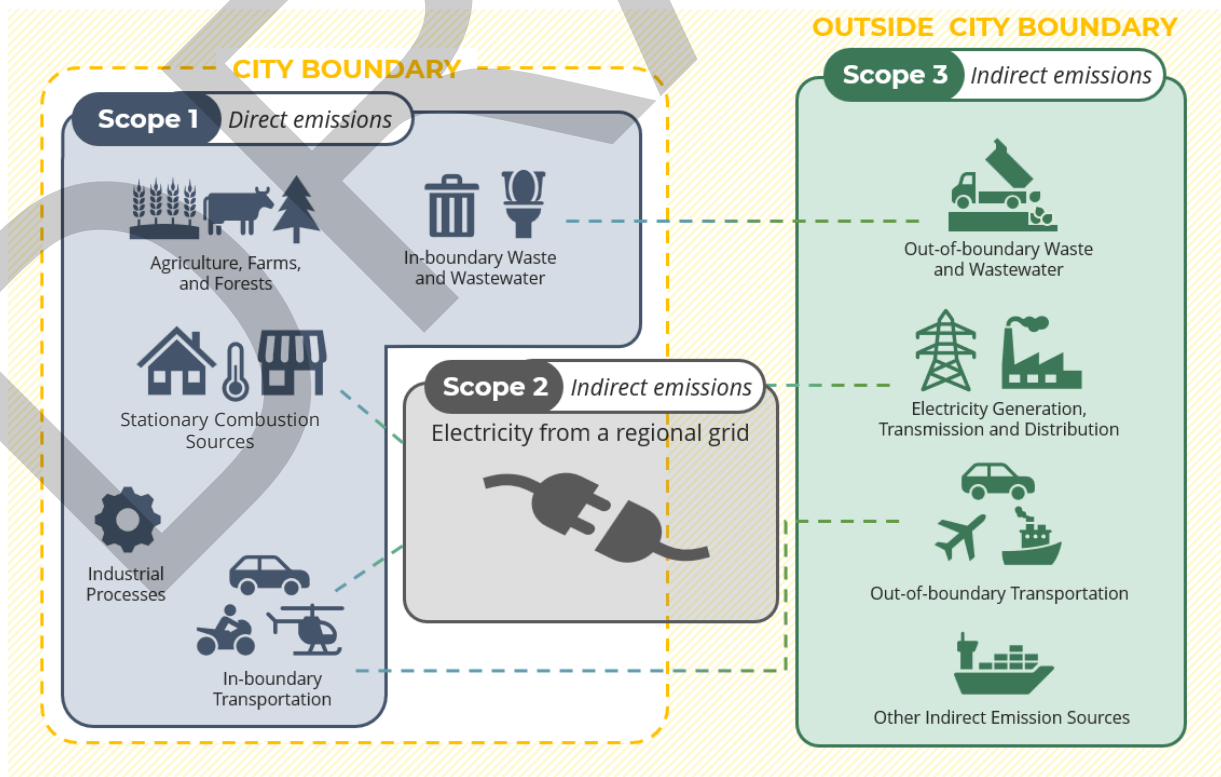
OUTSIDE CITY BOUNDARY

CITY BOUNDARY

Scope 1 Direct emissions

Agriculture, Farms, and Forests

In-boundary Waste and Wastewater

Stationary Combustion Sources

Industrial Processes

In-boundary Transportation

Scope 2 Indirect emissions

Electricity from a regional grid

Scope 3 Indirect emissions

Out-of-boundary Waste and Wastewater

Electricity Generation, Transmission and Distribution

Out-of-boundary Transportation

Other Indirect Emission Sources